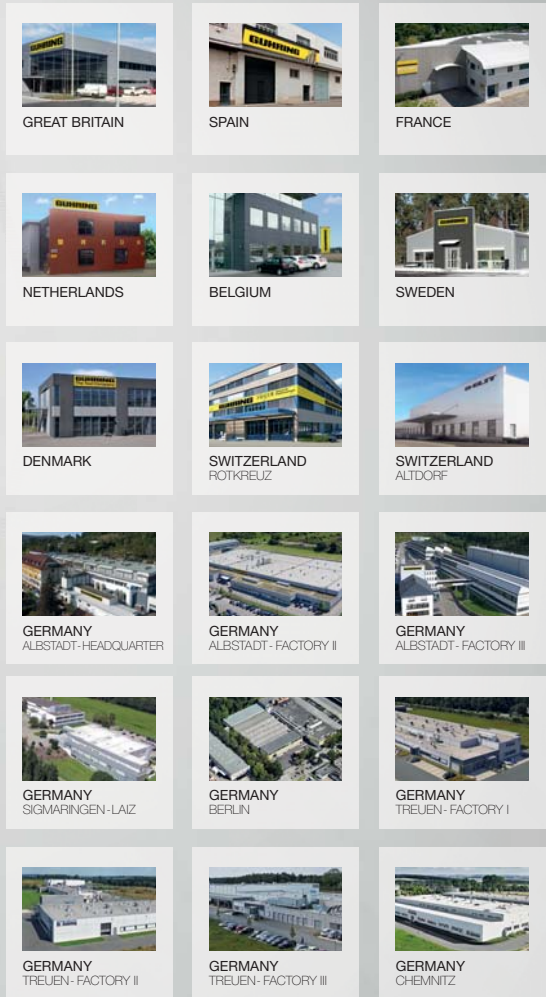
GREAT BRITAIN

SPAIN

FRANCE

NETHERLANDS

BELGIUM

SWEDEN

DENMARK

SWITZERLAND
ROTKREUZ

SWITZERLAND
ALTDORF

GERMANY
ALBSTADT-HEADQUARTER

GERMANY
ALBSTADT - FACTORY II

GERMANY
ALBSTADT - FACTORY III

GERMANY
SIGMARINGEN-LAIZ

GERMANY
BERLIN

GERMANY
TREUEN - FACTORY I

GERMANY
TREUEN - FACTORY II

GERMANY
TREUEN- FACTORY III

GERMANY
CHEMNITZ